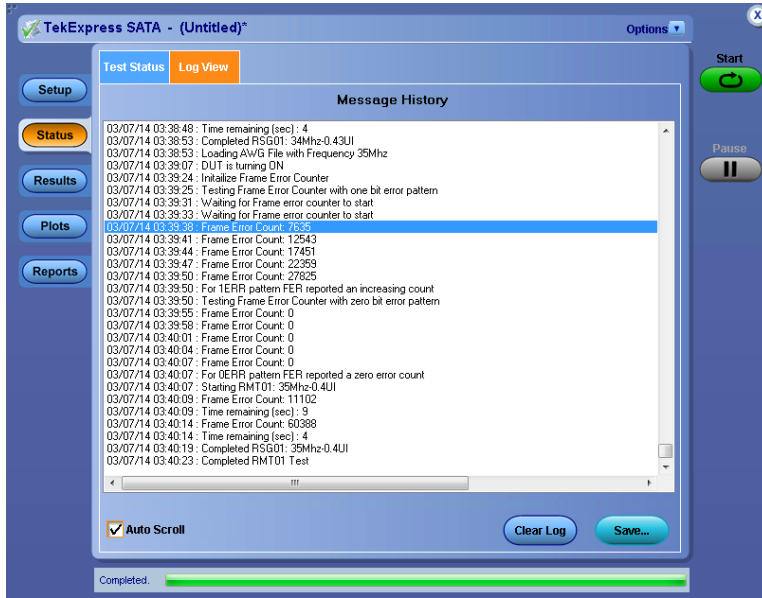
TekExpress SATA - (Untitled)*

Options

Start

Pause

Setup

Status

Results

Plots

Reports

Test Status

Log View

Message History

03/07/14 03:38:48 : Time remaining (sec) : 4
03/07/14 03:38:53 : Completed RSG01: 34Mhz-0.43UI
03/07/14 03:38:53 : Loading AWG File with Frequency 35Mhz
03/07/14 03:39:07 : DUT is turning ON
03/07/14 03:39:24 : Initialize Frame Error Counter
03/07/14 03:39:25 : Testing Frame Error Counter with one bit error pattern
03/07/14 03:39:31 : Waiting for Frame error counter to start
03/07/14 03:39:33 : Waiting for Frame error counter to start
03/07/14 03:39:38 : Frame Error Count: 7635
03/07/14 03:39:41 : Frame Error Count: 12543
03/07/14 03:39:44 : Frame Error Count: 17451
03/07/14 03:39:47 : Frame Error Count: 22359
03/07/14 03:39:50 : Frame Error Count: 27825
03/07/14 03:39:50 : For 1ERR pattern FER reported an increasing count
03/07/14 03:39:50 : Testing Frame Error Counter with zero bit error pattern
03/07/14 03:39:55 : Frame Error Count: 0
03/07/14 03:39:58 : Frame Error Count: 0
03/07/14 03:40:01 : Frame Error Count: 0
03/07/14 03:40:04 : Frame Error Count: 0
03/07/14 03:40:07 : Frame Error Count: 0
03/07/14 03:40:07 : For 0ERR pattern FER reported a zero error count
03/07/14 03:40:07 : Starting RMT01: 35Mhz-0.4UI
03/07/14 03:40:09 : Frame Error Count: 11102
03/07/14 03:40:09 : Time remaining (sec) : 9
03/07/14 03:40:14 : Frame Error Count: 60388
03/07/14 03:40:14 : Time remaining (sec) : 4
03/07/14 03:40:19 : Completed RSG01: 35Mhz-0.4UI
03/07/14 03:40:23 : Completed RMT01 Test

Auto Scroll

Clear Log

Save...

Completed.